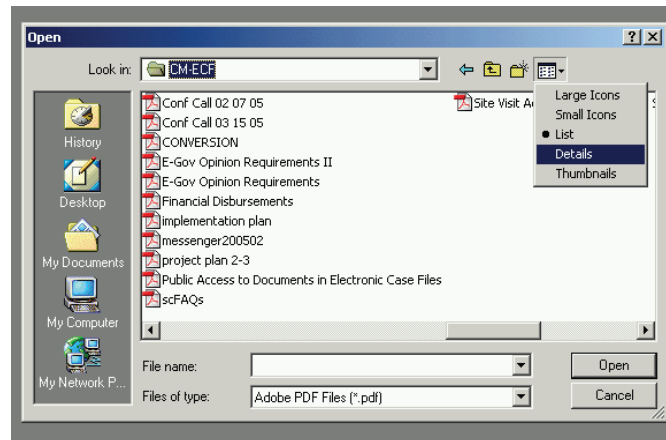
Open

?

X

Look in: CM-ECF

History

Desktop

My Documents

My Computer

My Network P...

Conf Call 02 07 05
Conf Call 03 15 05
CONVERSION
E-Gov Opinion Requirements II
E-Gov Opinion Requirements
Financial Disbursements
implementation plan
messenger200502
project plan 2-3
Public Access to Documents in Electronic Case Files
scFAQs

Site Visit A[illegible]

Large Icons
Small Icons
List
Details
Thumbnails

File name:

Files of type: Adobe PDF Files (*.pdf)

Open

Cancel